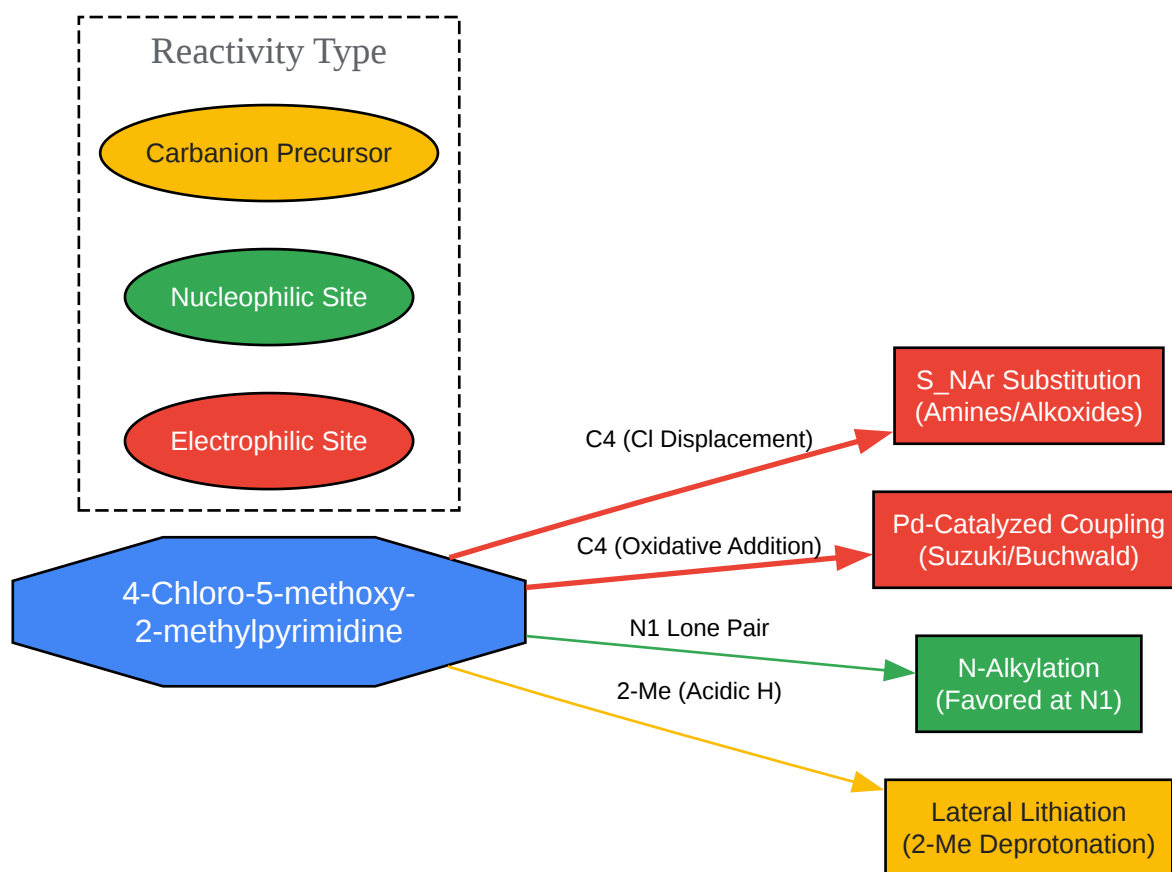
Reactivity Type

Carbanion Precursor

Nucleophilic Site

Electrophilic Site

4-Chloro-5-methoxy-2-methylpyrimidine

C4 (Cl Displacement)

S_NAr Substitution (Amines/Alkoxides)

C4 (Oxidative Addition)

Pd-Catalyzed Coupling (Suzuki/Buchwald)

N1 Lone Pair

N-Alkylation (Favored at N1)

2-Me (Acidic H)

Lateral Lithiation (2-Me Deprotonation)